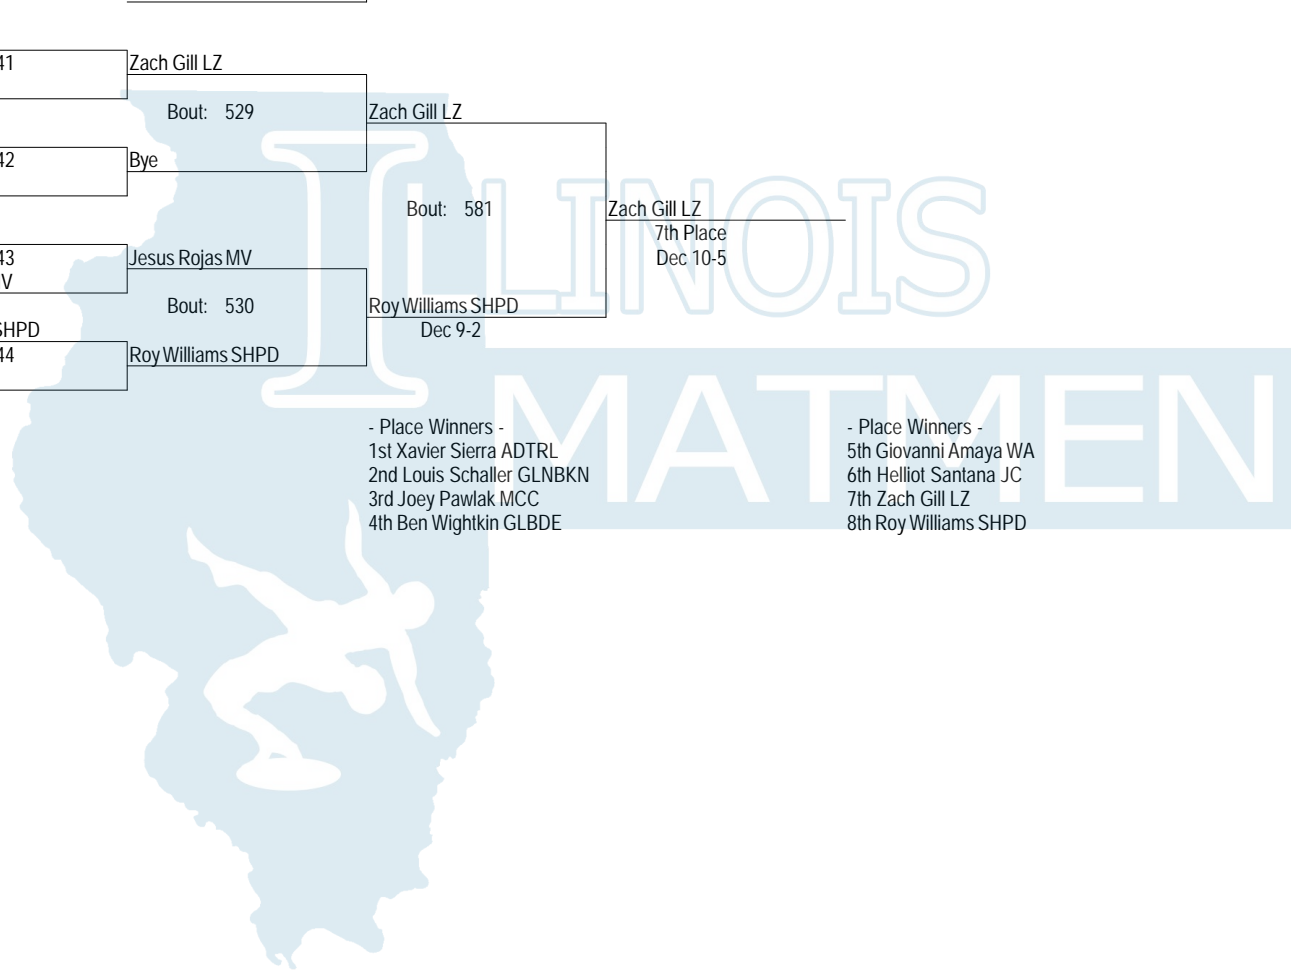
41
Zach Gill LZ
Bout: 529
Zach Gill LZ
42
Bye
Bout: 581
Zach Gill LZ
7th Place
Dec 10-5
43
V
Jesus Rojas MV
Bout: 530
Roy Williams SHPD
Dec 9-2
SHPD
44
Roy Williams SHPD

ILLINOIS MATMEN

- Place Winners -
1st Xavier Sierra ADTRL
2nd Louis Schaller GLNBKN
3rd Joey Pawlak MCC
4th Ben Wightkin GLBDE

- Place Winners -
5th Giovanni Amaya WA
6th Helliot Santana JC
7th Zach Gill LZ
8th Roy Williams SHPD